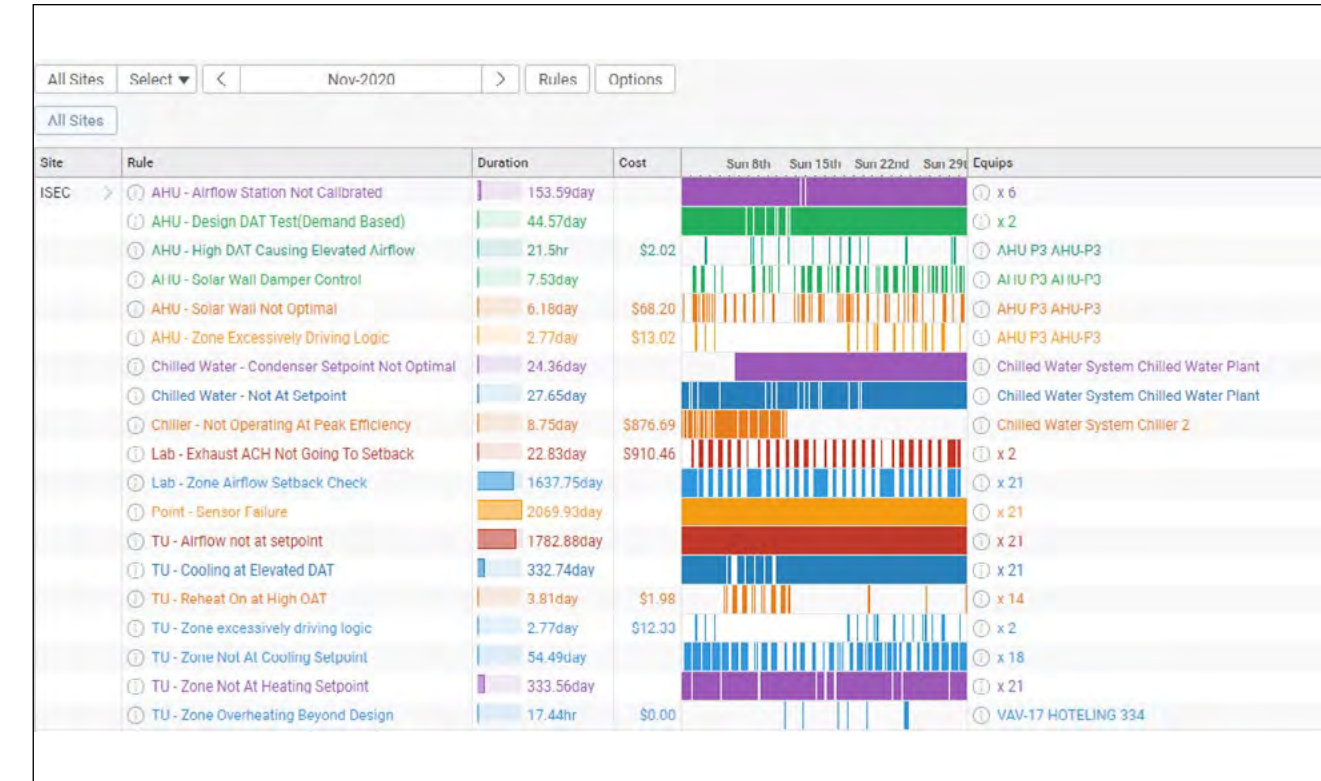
All Sites | Select ▾ | < | Nov-2020 | > | Rules | Options

All Sites

| Site | Rule | Duration | Cost | Sun 8th Sun 15th Sun 22nd Sun 29t | Equips |
|---|---|---|---|---|---|
| ISEC > | AHU - Airflow Station Not Calibrated | 153.59day | | | x 6 |
| | AHU - Design DAT Test(Demand Based) | 44.57day | | | x 2 |
| | AHU - High DAT Causing Elevated Airflow | 21.5hr | $2.02 | | AHU P3 AHU-P3 |
| | AHU - Solar Wall Damper Control | 7.53day | | | AHU P3 AHU-P3 |
| | AHU - Solar Wall Not Optimal | 6.18day | $68.20 | | AHU P3 AHU-P3 |
| | AHU - Zone Excessively Driving Logic | 2.77day | $13.02 | | AHU P3 AHU-P3 |
| | Chilled Water - Condenser Setpoint Not Optimal | 24.36day | | | Chilled Water System Chilled Water Plant |
| | Chilled Water - Not At Setpoint | 27.65day | | | Chilled Water System Chilled Water Plant |
| | Chiller - Not Operating At Peak Efficiency | 8.75day | $876.69 | | Chilled Water System Chiller 2 |
| | Lab - Exhaust ACH Not Going To Setback | 22.83day | $910.46 | | x 2 |
| | Lab - Zone Airflow Setback Check | 1637.75day | | | x 21 |
| | Point - Sensor Failure | 2069.93day | | | x 21 |
| | TU - Airflow not at setpoint | 1782.88day | | | x 21 |
| | TU - Cooling at Elevated DAT | 332.74day | | | x 21 |
| | TU - Reheat On at High OAT | 3.81day | $1.98 | | x 14 |
| | TU - Zone excessively driving logic | 2.77day | $12.33 | | x 2 |
| | TU - Zone Not At Cooling Setpoint | 54.49day | | | x 18 |
| | TU - Zone Not At Heating Setpoint | 333.56day | | | x 21 |
| | TU - Zone Overheating Beyond Design | 17.44hr | $0.00 | | VAV-17 HOTELING 334 |